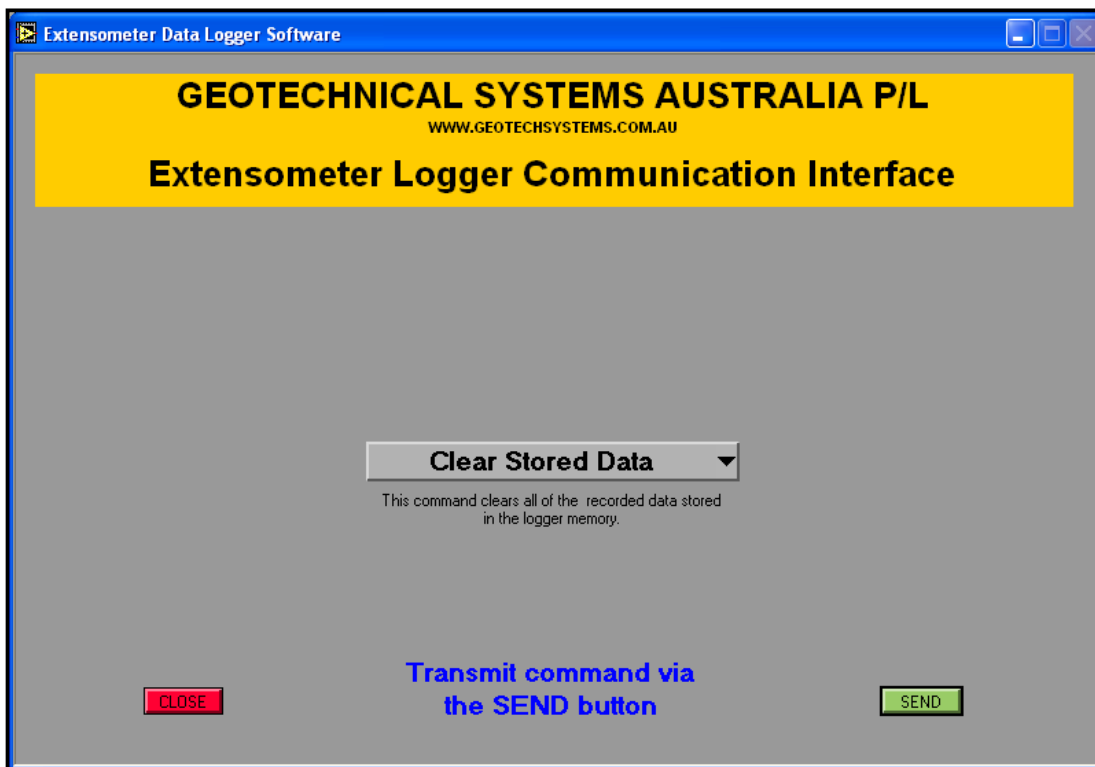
Extensometer Data Logger Software

GEOTECHNICAL SYSTEMS AUSTRALIA P/L
WWW.GEOTECHSYSTEMS.COM.AU
Extensometer Logger Communication Interface

Clear Stored Data

This command clears all of the recorded data stored in the logger memory.

CLOSE

Transmit command via the SEND button

SEND